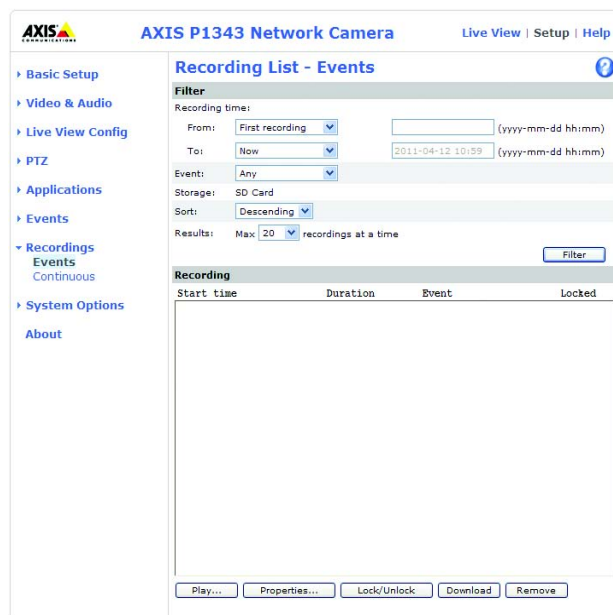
AXIS COMMUNICATIONS

AXIS P1343 Network Camera

Live View | Setup | Help

Basic Setup
Video & Audio
Live View Config
PTZ
Applications
Events
Recordings
Events
Continuous
System Options
About

Recording List - Events

?

Filter

Recording time:

From: First recording (yyyy-mm-dd hh:mm)

To: Now 2011-04-12 10:59 (yyyy-mm-dd hh:mm)

Event: Any

Storage: SD Card

Sort: Descending

Results: Max 20 recordings at a time

Filter

Recording

| Start time | Duration | Event | Locked |
|---|---|---|---|

Play... Properties... Lock/Unlock Download Remove